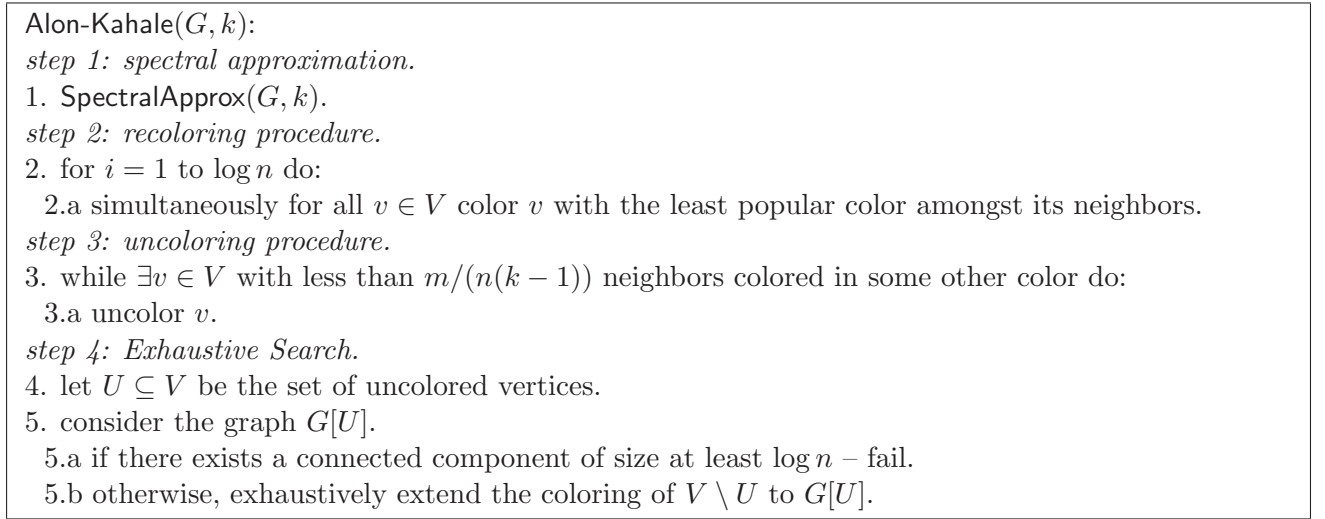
Alon-Kahale$(G, k)$:
*step 1: spectral approximation.*
1. SpectralApprox$(G, k)$.
*step 2: recoloring procedure.*
2. for $i = 1$ to $\log n$ do:
2.a simultaneously for all $v \in V$ color $v$ with the least popular color amongst its neighbors.
*step 3: uncoloring procedure.*
3. while $\exists v \in V$ with less than $m/(n(k-1))$ neighbors colored in some other color do:
3.a uncolor $v$.
*step 4: Exhaustive Search.*
4. let $U \subseteq V$ be the set of uncolored vertices.
5. consider the graph $G[U]$.
5.a if there exists a connected component of size at least $\log n$ – fail.
5.b otherwise, exhaustively extend the coloring of $V \setminus U$ to $G[U]$.